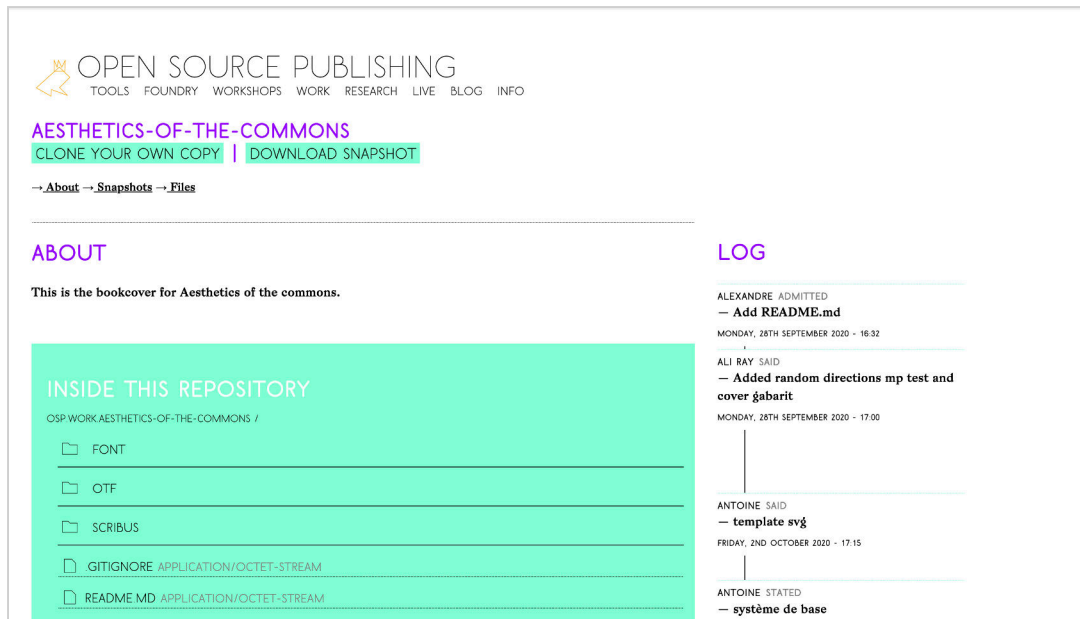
OPEN SOURCE PUBLISHING
TOOLS FOUNDRY WORKSHOPS WORK RESEARCH LIVE BLOG INFO

AESTHETICS-OF-THE-COMMONS
CLONE YOUR OWN COPY | DOWNLOAD SNAPSHOT

→ About → Snapshots → Files

ABOUT

This is the bookcover for Aesthetics of the commons.

INSIDE THIS REPOSITORY

OSP.WORK.AESTHETICS-OF-THE-COMMONS /

FONT

OTF

SCRIBUS

GITIGNORE APPLICATION/OCTET-STREAM

README MD APPLICATION/OCTET-STREAM

LOG

ALEXANDRE ADMITTED
— Add README.md
MONDAY, 28TH SEPTEMBER 2020 - 16:32

ALI RAY SAID
— Added random directions mp test and cover gabarit
MONDAY, 28TH SEPTEMBER 2020 - 17:00

ANTOINE SAID
— template svg
FRIDAY, 2ND OCTOBER 2020 - 17:15

ANTOINE STATED
— système de base